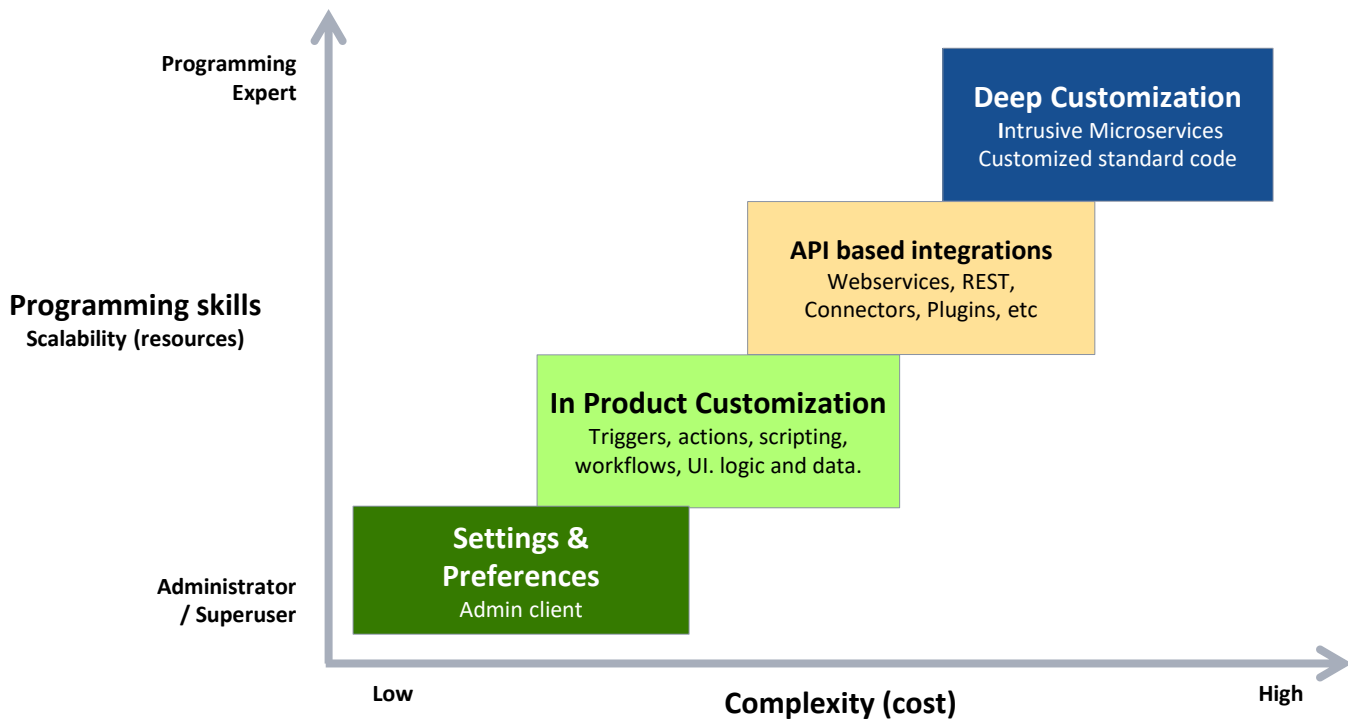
Programming Expert

Programming skills
Scalability (resources)

Administrator / Superuser

Deep Customization
Intrusive Microservices
Customized standard code

API based integrations
Webservices, REST,
Connectors, Plugins, etc

In Product Customization
Triggers, actions, scripting,
workflows, UI. logic and data.

Settings & Preferences
Admin client

Low

Complexity (cost)

High